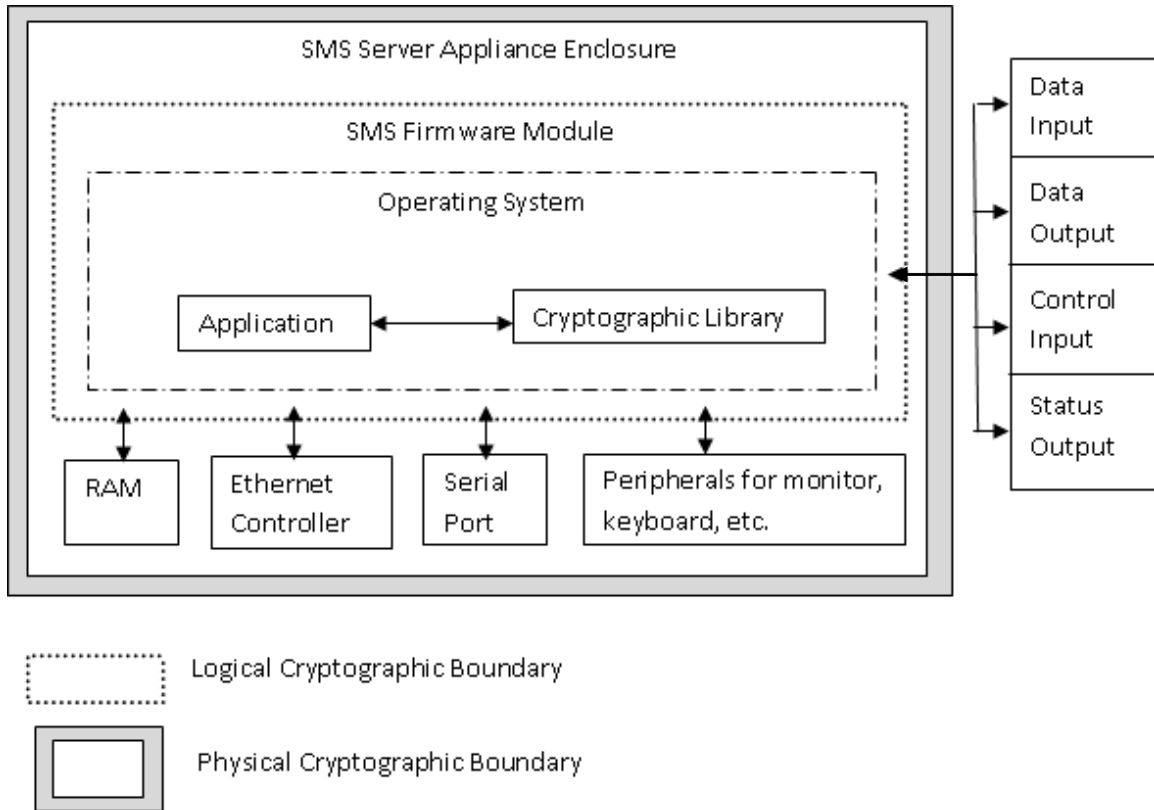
SMS Server Appliance Enclosure

SMS Firmware Module

Operating System

Application

Cryptographic Library

RAM

Ethernet Controller

Serial Port

Peripherals for monitor, keyboard, etc.

Data Input

Data Output

Control Input

Status Output

Logical Cryptographic Boundary

Physical Cryptographic Boundary